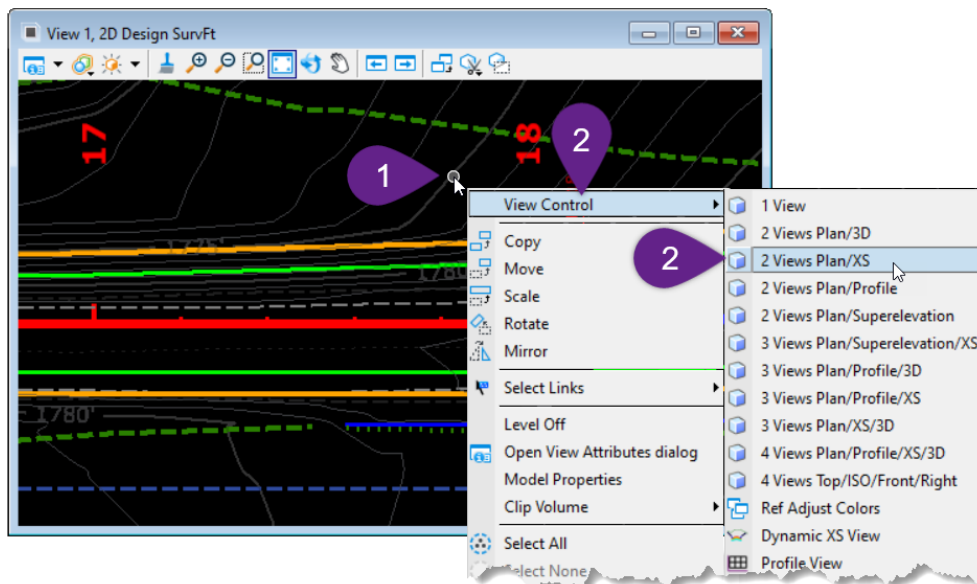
View 1, 2D Design SurvFt

17

18

1

2

1780'

View Control

Copy

Move

Scale

Rotate

Mirror

Select Links

Level Off

Open View Attributes dialog

Model Properties

Clip Volume

Select All

Select None

1 View

2 Views Plan/3D

2

2 Views Plan/XS

2 Views Plan/Profile

2 Views Plan/Superelevation

3 Views Plan/Superelevation/XS

3 Views Plan/Profile/3D

3 Views Plan/Profile/XS

3 Views Plan/XS/3D

4 Views Plan/Profile/XS/3D

4 Views Top/ISO/Front/Right

Ref Adjust Colors

Dynamic XS View

Profile View